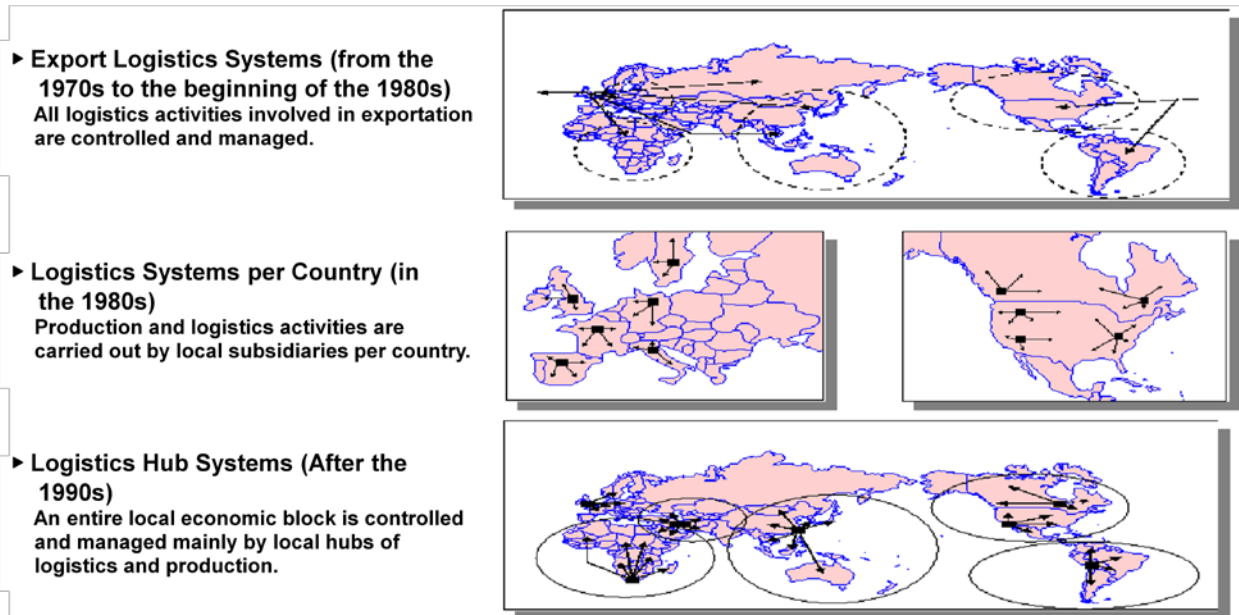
▸ Export Logistics Systems (from the 1970s to the beginning of the 1980s)
All logistics activities involved in exportation are controlled and managed.

▸ Logistics Systems per Country (in the 1980s)
Production and logistics activities are carried out by local subsidiaries per country.

▸ Logistics Hub Systems (After the 1990s)
An entire local economic block is controlled and managed mainly by local hubs of logistics and production.